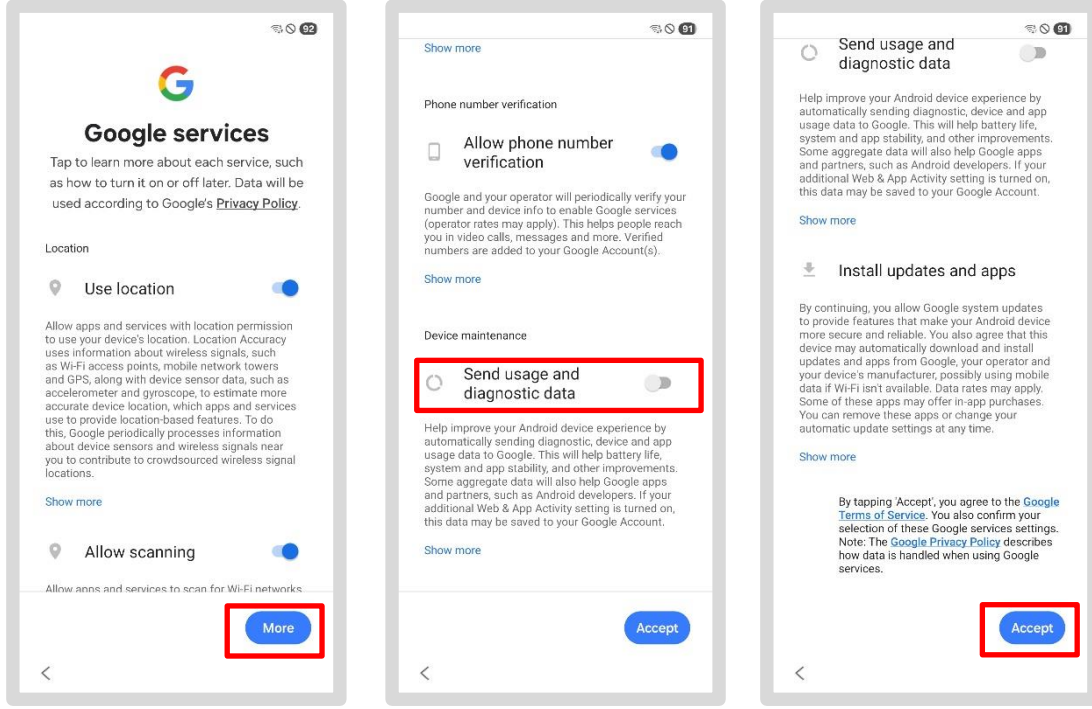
92

G

Google services

Tap to learn more about each service, such as how to turn it on or off later. Data will be used according to Google's Privacy Policy.

Location

Use location

Allow apps and services with location permission to use your device's location. Location Accuracy uses information about wireless signals, such as Wi-Fi access points, mobile network towers and GPS, along with device sensor data, such as accelerometer and gyroscope, to estimate more accurate device location, which apps and services use to provide location-based features. To do this, Google periodically processes information about device sensors and wireless signals near you to contribute to crowdsourced wireless signal locations.

Show more

Allow scanning

Allow apps and services to scan for Wi-Fi networks

More

<

91

Show more

Phone number verification

Allow phone number verification

Google and your operator will periodically verify your number and device info to enable Google services (operator rates may apply). This helps people reach you in video calls, messages and more. Verified numbers are added to your Google Account(s).

Show more

Device maintenance

Send usage and diagnostic data

Help improve your Android device experience by automatically sending diagnostic, device and app usage data to Google. This will help battery life, system and app stability, and other improvements. Some aggregate data will also help Google apps and partners, such as Android developers. If your additional Web & App Activity setting is turned on, this data may be saved to your Google Account.

Show more

Accept

<

91

Send usage and diagnostic data

Help improve your Android device experience by automatically sending diagnostic, device and app usage data to Google. This will help battery life, system and app stability, and other improvements. Some aggregate data will also help Google apps and partners, such as Android developers. If your additional Web & App Activity setting is turned on, this data may be saved to your Google Account.

Show more

Install updates and apps

By continuing, you allow Google system updates to provide features that make your Android device more secure and reliable. You also agree that this device may automatically download and install updates and apps from Google, your operator and your device's manufacturer, possibly using mobile data if Wi-Fi isn't available. Data rates may apply. Some of these apps may offer in-app purchases. You can remove these apps or change your automatic update settings at any time.

Show more

By tapping 'Accept', you agree to the Google Terms of Service. You also confirm your selection of these Google services settings. Note: The Google Privacy Policy describes how data is handled when using Google services.

Accept

<